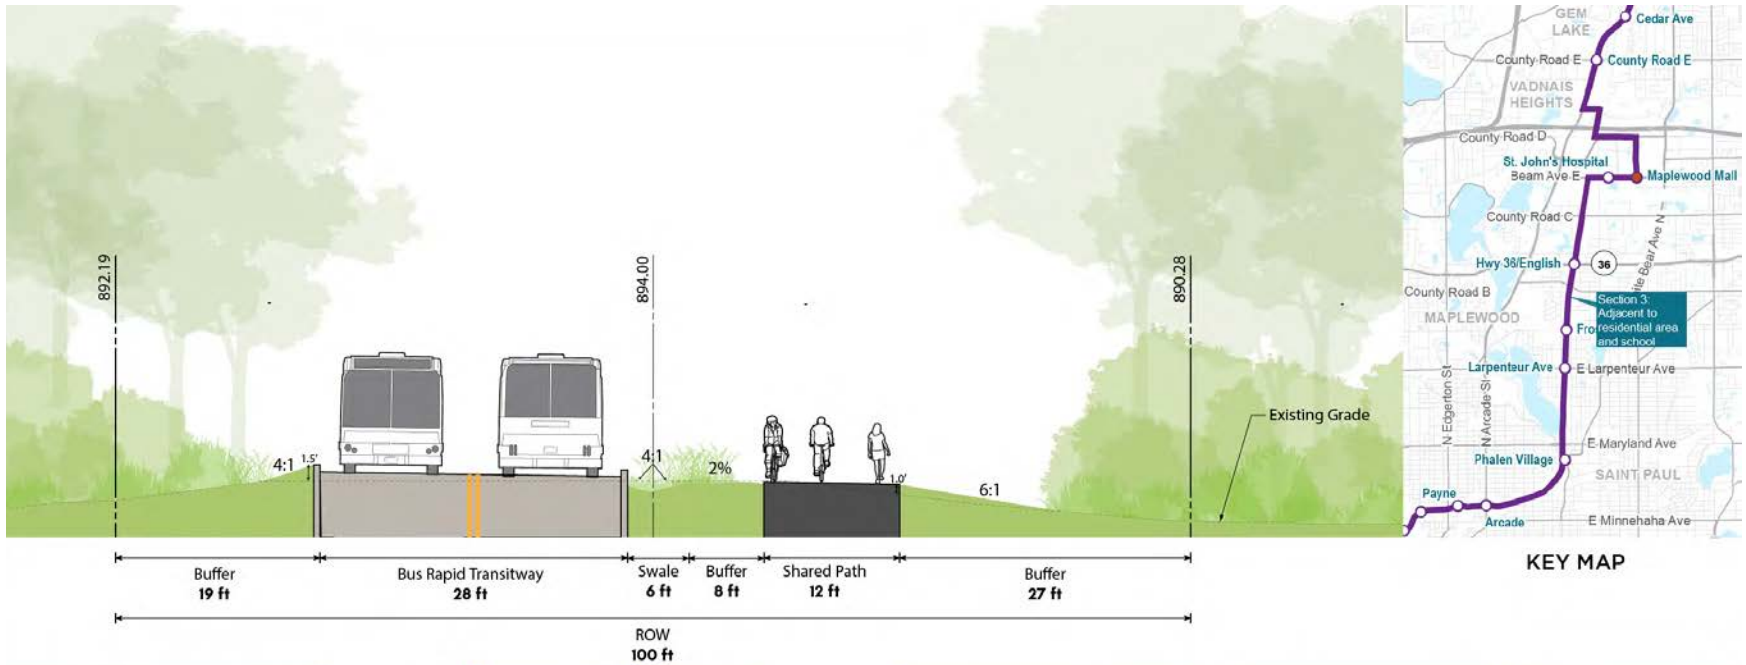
892.19

894.00

890.28

4:1

1.5'

4:1

2%

1.0'

6:1

Existing Grade

Buffer
19 ft

Bus Rapid Transitway
28 ft

Swale
6 ft

Buffer
8 ft

Shared Path
12 ft

Buffer
27 ft

ROW
100 ft

GEM LAKE

Cedar Ave

County Road E

County Road E

VADNAIS HEIGHTS

County Road D

St. John's Hospital

Beam Ave E

Maplewood Mall

County Road C

White Bear Ave N

Hwy 36/English

36

County Road B

Section 3: Adjacent to residential area and school

MAPLEWOOD

Fro

Larpenteur Ave

E Larpenteur Ave

N Edgerton St

N Arcade St

E Maryland Ave

Phalen Village

SAINT PAUL

Payne

Arcade

E Minnehaha Ave

KEY MAP